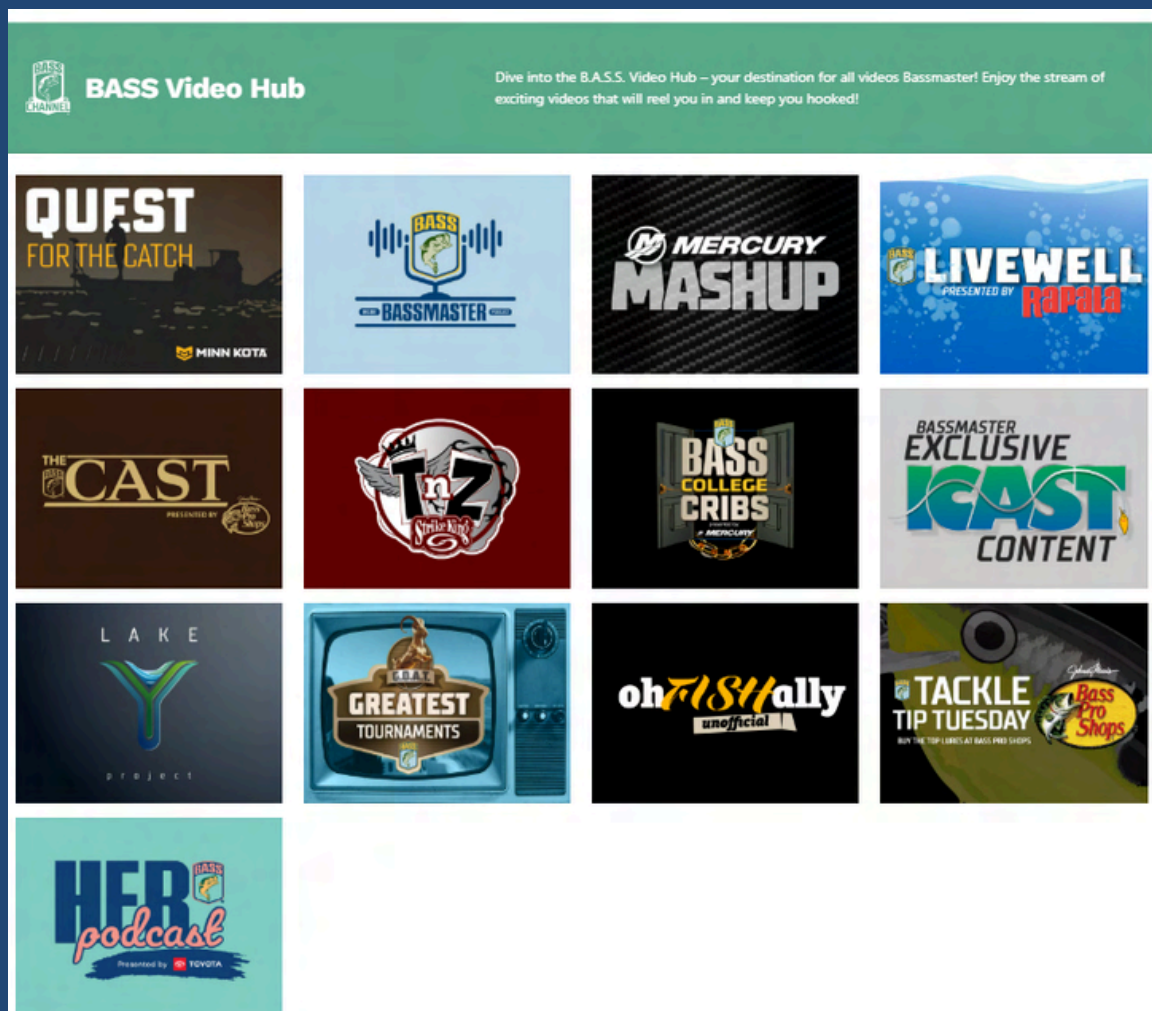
BASS CHANNEL

BASS Video Hub

Dive into the B.A.S.S. Video Hub – your destination for all videos Bassmaster! Enjoy the stream of exciting videos that will reel you in and keep you hooked!

QUEST FOR THE CATCH

MINN KOTA

BASS

BASSMASTER

MERCURY MASHUP

LIVEWELL PRESENTED BY Rapala

THE CAST PRESENTED BY Bass Pro Shops

TnZ Strike King

BASS COLLEGE CRIBS MERCURY

BASSMASTER EXCLUSIVE ICAST CONTENT

LAKE Y project

G.O.A.T. GREATEST TOURNAMENTS

ohFISHally unofficial

TACKLE TIP TUESDAY

BUY THE TOP LURES AT BASS PRO SHOPS

Bass Pro Shops

HER podcast

Presented by TOYOTA